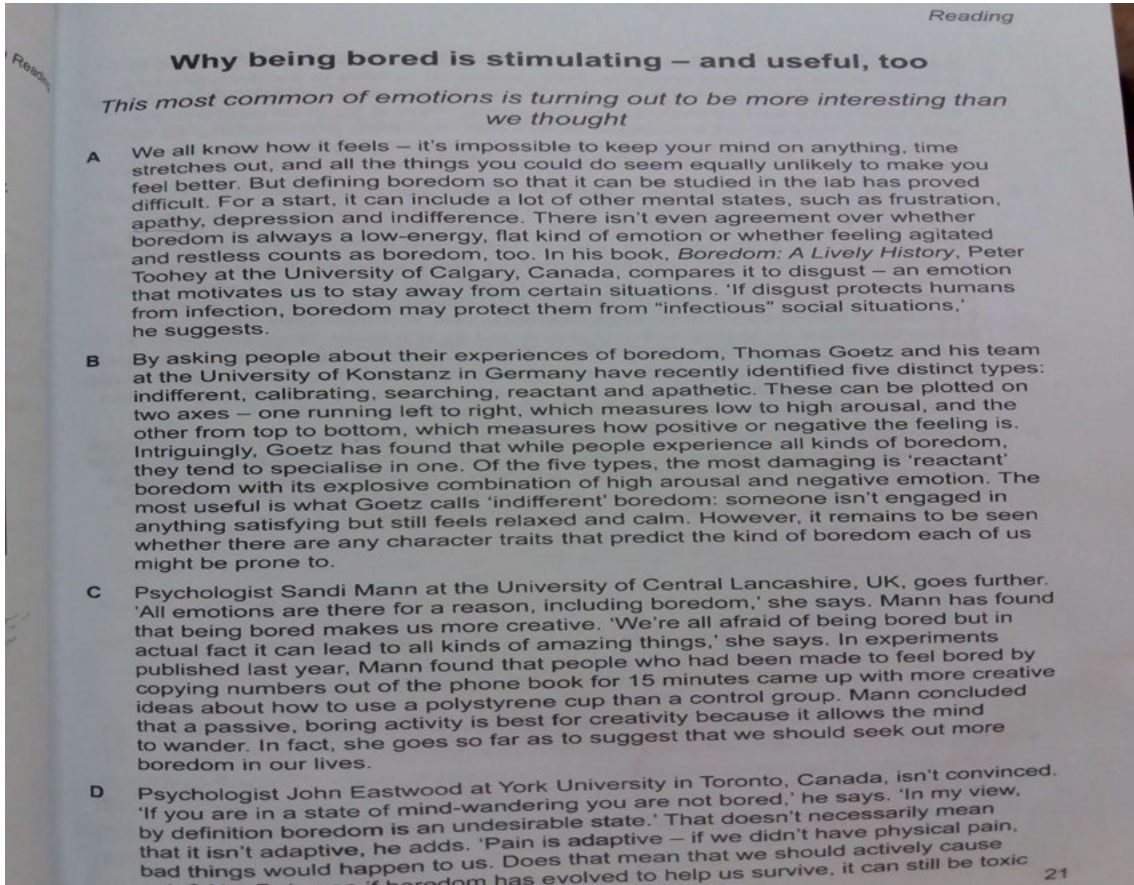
Reading

Reading

Why being bored is stimulating – and useful, too

This most common of emotions is turning out to be more interesting than we thought

A We all know how it feels – it's impossible to keep your mind on anything, time stretches out, and all the things you could do seem equally unlikely to make you feel better. But defining boredom so that it can be studied in the lab has proved difficult. For a start, it can include a lot of other mental states, such as frustration, apathy, depression and indifference. There isn't even agreement over whether boredom is always a low-energy, flat kind of emotion or whether feeling agitated and restless counts as boredom, too. In his book, Boredom: A Lively History, Peter Toohey at the University of Calgary, Canada, compares it to disgust – an emotion that motivates us to stay away from certain situations. 'If disgust protects humans from infection, boredom may protect them from "infectious" social situations,' he suggests.

B By asking people about their experiences of boredom, Thomas Goetz and his team at the University of Konstanz in Germany have recently identified five distinct types: indifferent, calibrating, searching, reactant and apathetic. These can be plotted on two axes – one running left to right, which measures low to high arousal, and the other from top to bottom, which measures how positive or negative the feeling is. Intriguingly, Goetz has found that while people experience all kinds of boredom, they tend to specialise in one. Of the five types, the most damaging is 'reactant' boredom with its explosive combination of high arousal and negative emotion. The most useful is what Goetz calls 'indifferent' boredom: someone isn't engaged in anything satisfying but still feels relaxed and calm. However, it remains to be seen whether there are any character traits that predict the kind of boredom each of us might be prone to.

C Psychologist Sandi Mann at the University of Central Lancashire, UK, goes further. 'All emotions are there for a reason, including boredom,' she says. Mann has found that being bored makes us more creative. 'We're all afraid of being bored but in actual fact it can lead to all kinds of amazing things,' she says. In experiments published last year, Mann found that people who had been made to feel bored by copying numbers out of the phone book for 15 minutes came up with more creative ideas about how to use a polystyrene cup than a control group. Mann concluded that a passive, boring activity is best for creativity because it allows the mind to wander. In fact, she goes so far as to suggest that we should seek out more boredom in our lives.

D Psychologist John Eastwood at York University in Toronto, Canada, isn't convinced. 'If you are in a state of mind-wandering you are not bored,' he says. 'In my view, by definition boredom is an undesirable state.' That doesn't necessarily mean that it isn't adaptive, he adds. 'Pain is adaptive – if we didn't have physical pain, bad things would happen to us. Does that mean that we should actively cause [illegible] if boredom has evolved to help us survive, it can still be toxic

21